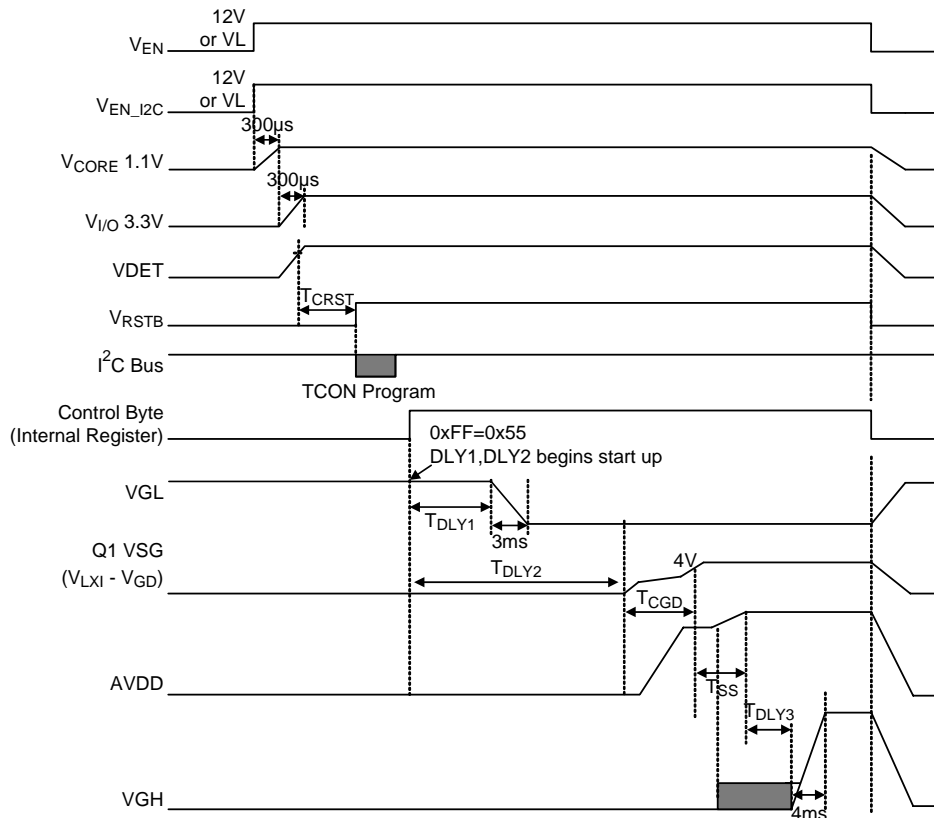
12V or VL

$V_{EN}$

12V or VL

$V_{EN\_I2C}$

300µs

$V_{CORE}$ 1.1V

300µs

$V_{I/O}$ 3.3V

VDET

$T_{CRST}$

$V_{RSTB}$

$I^2C$ Bus

TCON Program

Control Byte (Internal Register)

0xFF=0x55

DLY1,DLY2 begins start up

VGL

$T_{DLY1}$

3ms

Q1 VSG ($V_{LXI}$ - $V_{GD}$)

$T_{DLY2}$

4V

$T_{CGD}$

AVDD

$T_{SS}$

$T_{DLY3}$

VGH

4ms